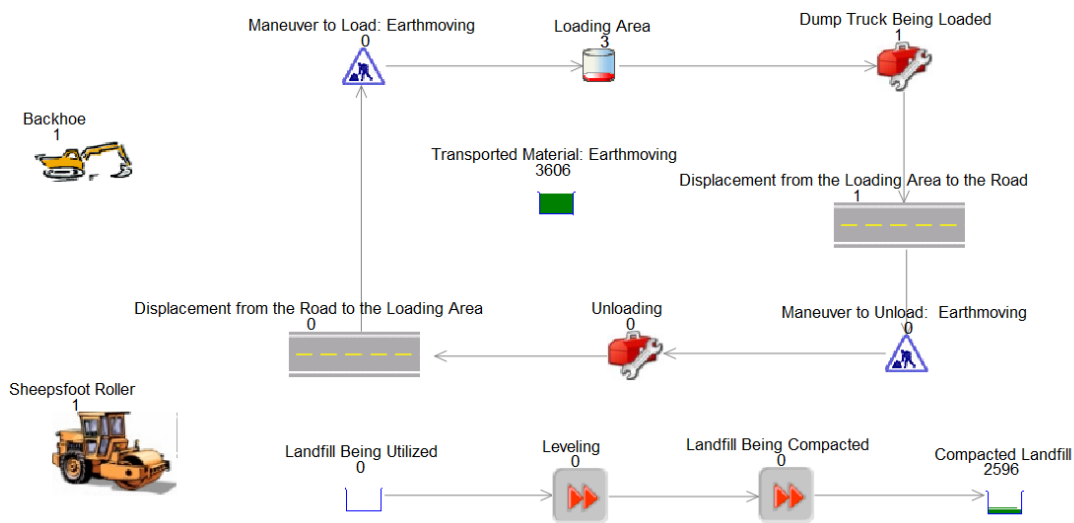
Maneuver to Load: Earthmoving
0

Loading Area
3

Dump Truck Being Loaded
1

Backhoe
1

Transported Material: Earthmoving
3606

Displacement from the Loading Area to the Road
1

Displacement from the Road to the Loading Area
0

Unloading
0

Maneuver to Unload: Earthmoving
0

Sheepsfoot Roller
1

Landfill Being Utilized
0

Leveling
0

Landfill Being Compacted
0

Compacted Landfill
2596